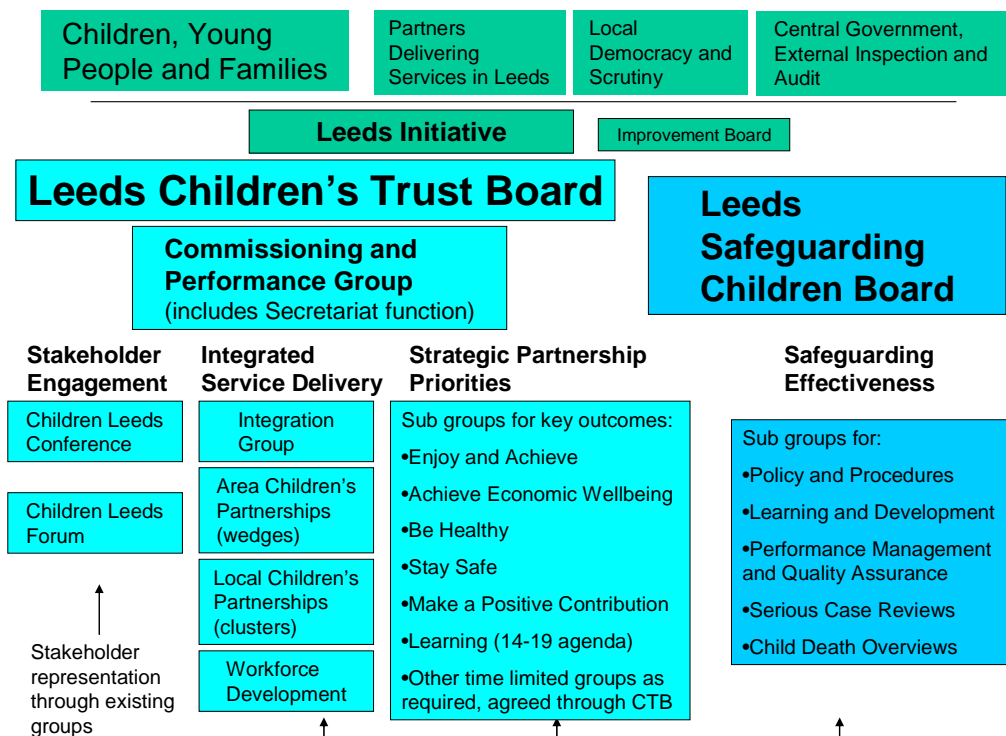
Children, Young People and Families

Partners Delivering Services in Leeds

Local Democracy and Scrutiny

Central Government, External Inspection and Audit

Leeds Initiative

Improvement Board

Leeds Children's Trust Board

Leeds Safeguarding Children Board

Commissioning and Performance Group (includes Secretariat function)

Stakeholder Engagement

Children Leeds Conference

Children Leeds Forum

Stakeholder representation through existing groups

Integrated Service Delivery

Integration Group

Area Children's Partnerships (wedges)

Local Children's Partnerships (clusters)

Workforce Development

Strategic Partnership Priorities

Sub groups for key outcomes:

•Enjoy and Achieve

•Achieve Economic Wellbeing

•Be Healthy

•Stay Safe

•Make a Positive Contribution

•Learning (14-19 agenda)

•Other time limited groups as required, agreed through CTB

Safeguarding Effectiveness

Sub groups for:

•Policy and Procedures

•Learning and Development

•Performance Management and Quality Assurance

•Serious Case Reviews

•Child Death Overviews